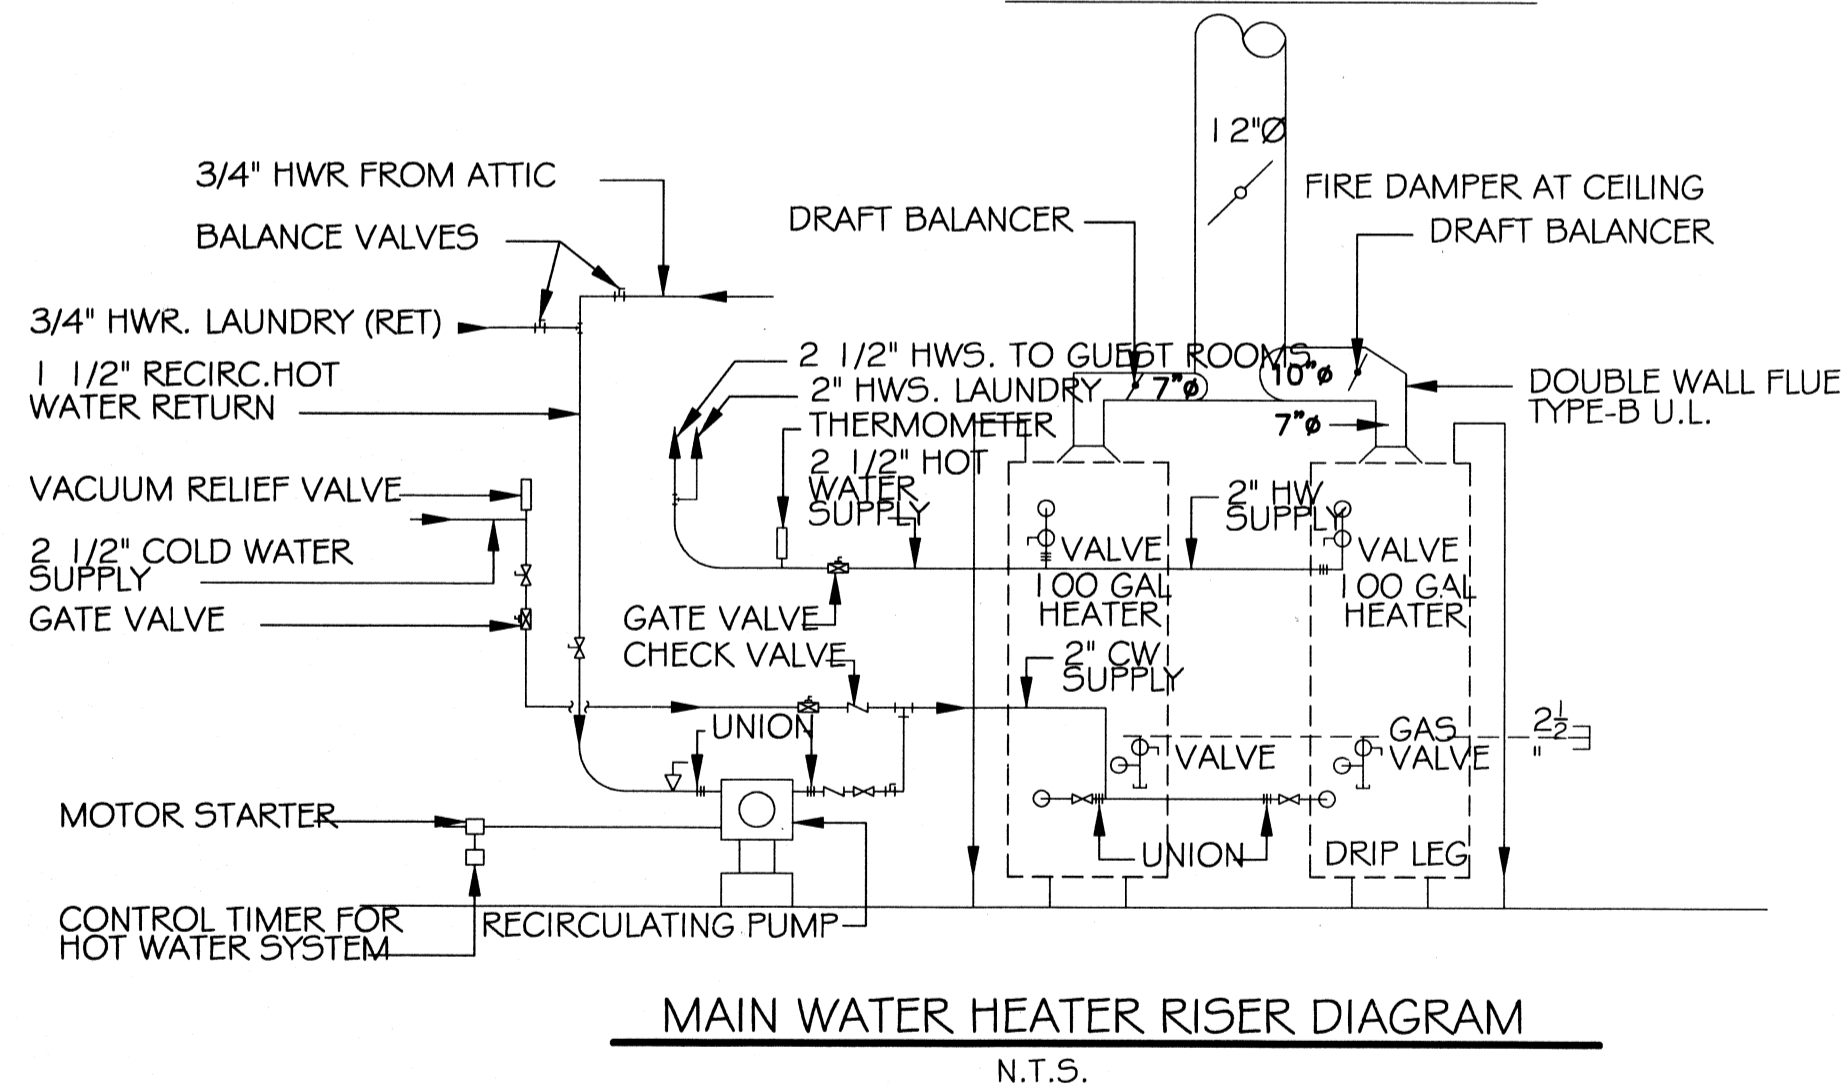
12"Ø

3/4" HWR FROM ATTIC

FIRE DAMPER AT CEILING

DRAFT BALANCER

DRAFT BALANCER

BALANCE VALVES

3/4" HWR. LAUNDRY (RET)

2 1/2" HWS. TO GUEST ROOMS

1 1/2" RECIRC.HOT WATER RETURN

2" HWS. LAUNDRY

7"ø

10"ø

DOUBLE WALL FLUE TYPE-B U.L.

7"ø

THERMOMETER

2 1/2" HOT WATER SUPPLY

VACUUM RELIEF VALVE

2" HW SUPPLY

2 1/2" COLD WATER SUPPLY

VALVE

VALVE

100 GAL HEATER

100 GAL HEATER

GATE VALVE

GATE VALVE

CHECK VALVE

2" CW SUPPLY

UNION

GAS VALVE

$2\frac{1}{2}$"

VALVE

MOTOR STARTER

UNION

DRIP LEG

CONTROL TIMER FOR HOT WATER SYSTEM

RECIRCULATING PUMP

MAIN WATER HEATER RISER DIAGRAM

N.T.S.